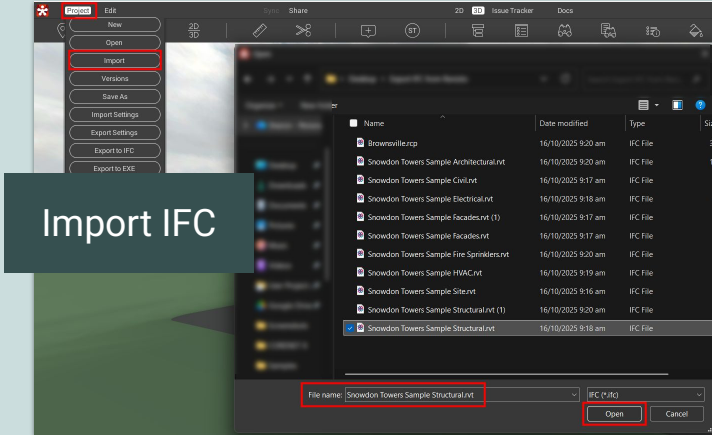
Project Edit Sync Share 2D 3D Issue Tracker Docs

2D 3D

New
Open
Import
Versions
Save As
Import Settings
Export Settings
Export to IFC
Export to EXE

Import IFC

| Name | Date modified | Type |
|---|---|---|
| Brownsville.rcp | 16/10/2025 9:20 am | IFC File |
| Snowdon Towers Sample Architectural.rvt | 16/10/2025 9:20 am | IFC File |
| Snowdon Towers Sample Civil.rvt | 16/10/2025 9:17 am | IFC File |
| Snowdon Towers Sample Electrical.rvt | 16/10/2025 9:18 am | IFC File |
| Snowdon Towers Sample Facades.rvt (1) | 16/10/2025 9:17 am | IFC File |
| Snowdon Towers Sample Facades.rvt | 16/10/2025 9:17 am | IFC File |
| Snowdon Towers Sample Fire Sprinklers.rvt | 16/10/2025 9:20 am | IFC File |
| Snowdon Towers Sample HVAC.rvt | 16/10/2025 9:19 am | IFC File |
| Snowdon Towers Sample Site.rvt | 16/10/2025 9:16 am | IFC File |
| Snowdon Towers Sample Structural.rvt (1) | 16/10/2025 9:20 am | IFC File |
| Snowdon Towers Sample Structural.rvt | 16/10/2025 9:18 am | IFC File |

File name: Snowdon Towers Sample Structural.rvt
IFC (*.ifc)
Open
Cancel